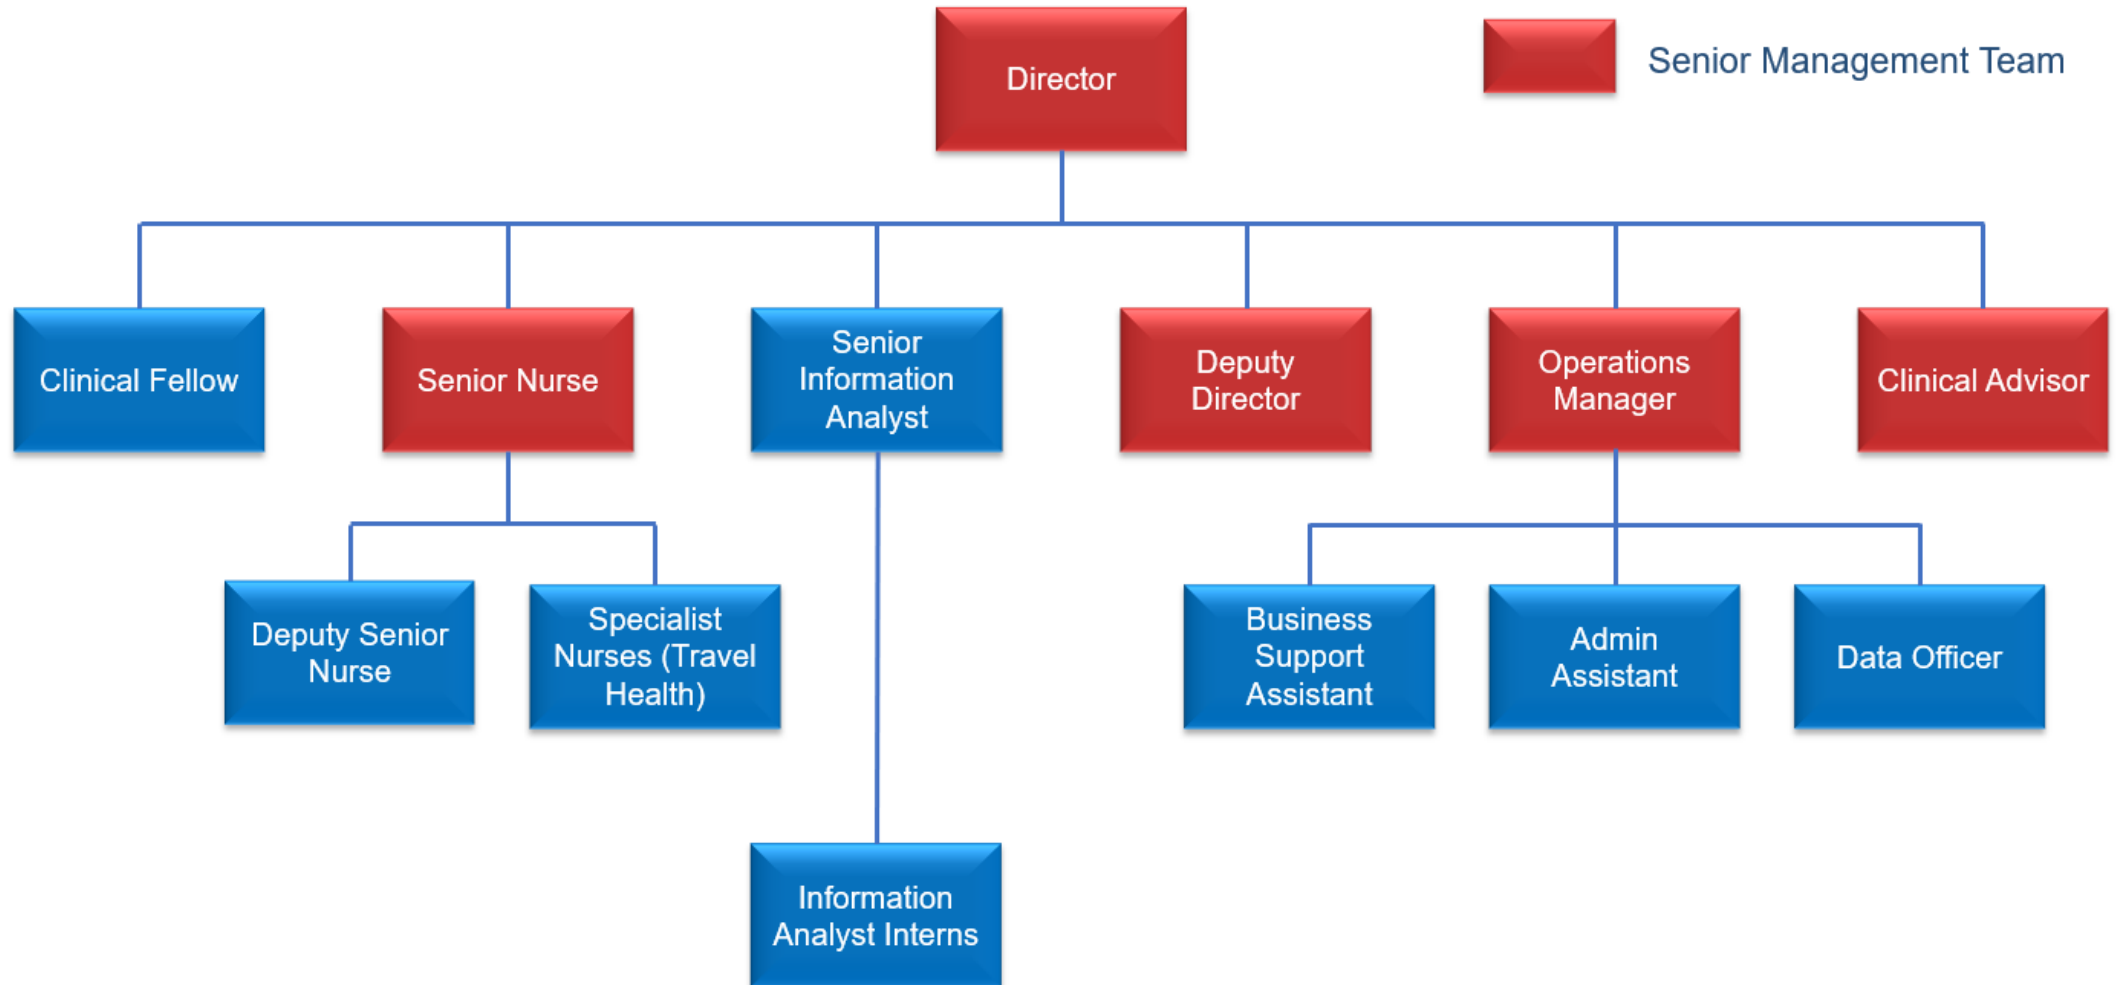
Director

Senior Management Team

Clinical Fellow

Senior Nurse

Senior Information Analyst

Deputy Director

Operations Manager

Clinical Advisor

Deputy Senior Nurse

Specialist Nurses (Travel Health)

Business Support Assistant

Admin Assistant

Data Officer

Information Analyst Interns